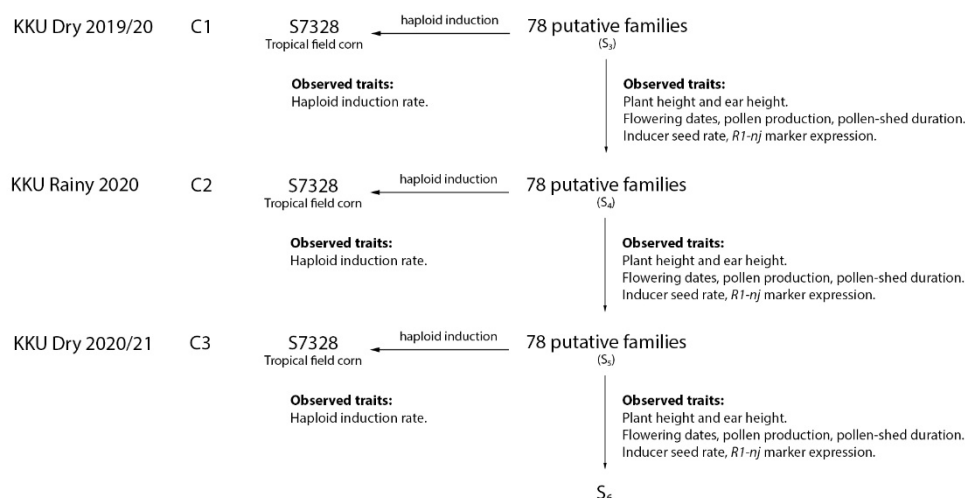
KKU Dry 2019/20 C1 S7328 Tropical field corn haploid induction 78 putative families ($S_3$)

**Observed traits:**
Haploid induction rate.

**Observed traits:**
Plant height and ear height.
Flowering dates, pollen production, pollen-shed duration.
Inducer seed rate, *R1-nj* marker expression.

KKU Rainy 2020 C2 S7328 Tropical field corn haploid induction 78 putative families ($S_4$)

**Observed traits:**
Haploid induction rate.

**Observed traits:**
Plant height and ear height.
Flowering dates, pollen production, pollen-shed duration.
Inducer seed rate, *R1-nj* marker expression.

KKU Dry 2020/21 C3 S7328 Tropical field corn haploid induction 78 putative families ($S_5$)

**Observed traits:**
Haploid induction rate.

**Observed traits:**
Plant height and ear height.
Flowering dates, pollen production, pollen-shed duration.
Inducer seed rate, *R1-nj* marker expression.

$S_6$